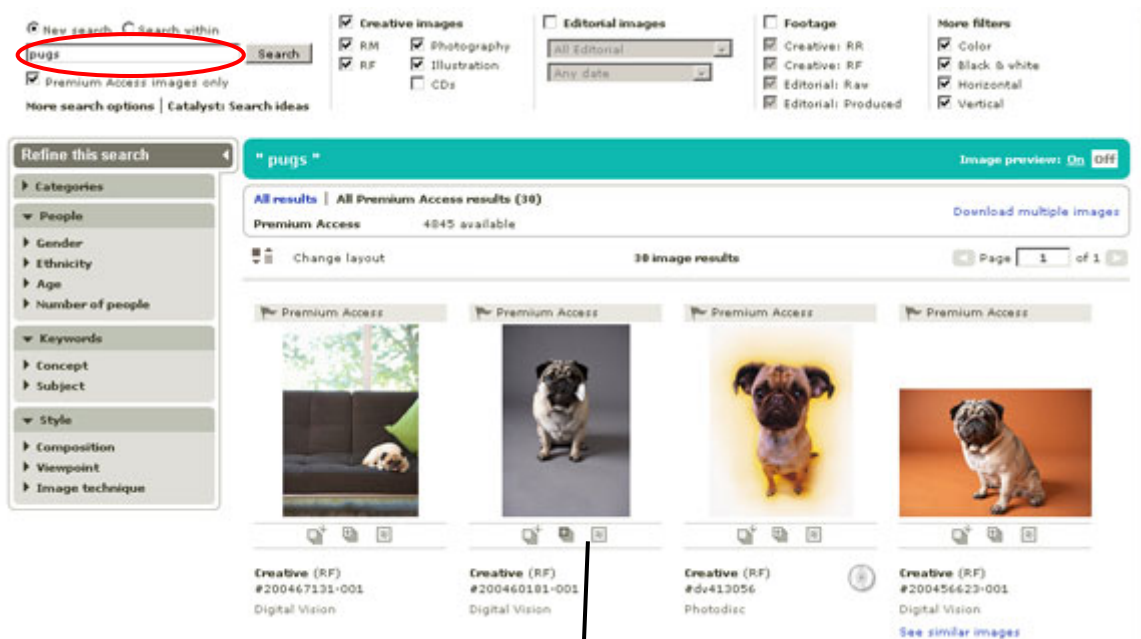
New search Search within
pugs
Search
Premium Access images only
More search options | Catalyst: Search ideas

Creative images
RM
RF
Photography
Illustration
CDs

Editorial images
All Editorial
Any date

Footage
Creative: RR
Creative: RF
Editorial: Raw
Editorial: Produced

More filters
Color
Black & white
Horizontal
Vertical

Refine this search
Categories
People
Gender
Ethnicity
Age
Number of people
Keywords
Concept
Subject
Style
Composition
Viewpoint
Image technique

" pugs "
Image preview: On Off

All results | All Premium Access results (30)
Premium Access 4845 available
Download multiple images

Change layout
30 image results
Page 1 of 1

Premium Access
Premium Access
Premium Access
Premium Access

Creative (RF)
#200467131-001
Digital Vision

Creative (RF)
#200460181-001
Digital Vision

Creative (RF)
#dv413056
Photodisc

Creative (RF)
#200456623-001
Digital Vision
See similar images